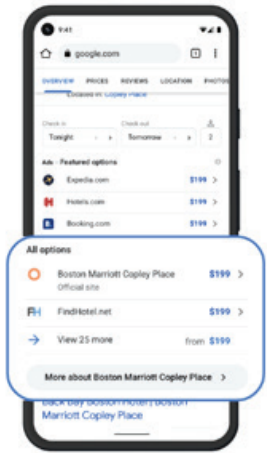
9:41

google.com

OVERVIEW PRICES REVIEWS LOCATION PHOTOS

Located in Copley Place

Check in
Tonight

Check out
Tomorrow

2

Ads · Featured options

Expedia.com $199 >

Hotels.com $199 >

Booking.com $199 >

All options

Boston Marriott Copley Place $199 >
Official site

FindHotel.net $199 >

View 25 more from $199

More about Boston Marriott Copley Place >

Back Bay Boston Hotel | Boston Marriott Copley Place